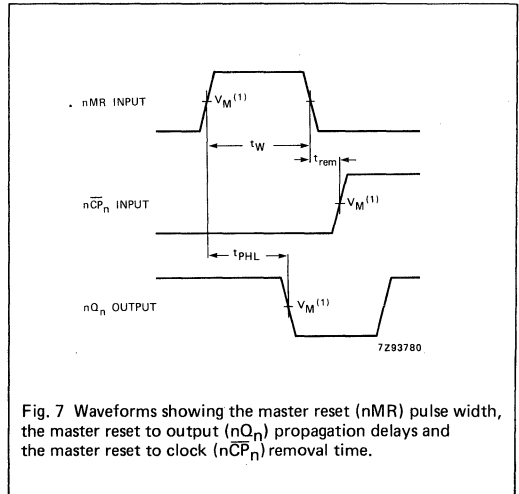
nMR INPUT

$V_M^{(1)}$

$t_W$

$t_{rem}$

$n\overline{CP}_n$ INPUT

$V_M^{(1)}$

$t_{PHL}$

$nQ_n$ OUTPUT

$V_M^{(1)}$

7Z93780

Fig. 7 Waveforms showing the master reset (nMR) pulse width, the master reset to output ($nQ_n$) propagation delays and the master reset to clock ($n\overline{CP}_n$) removal time.